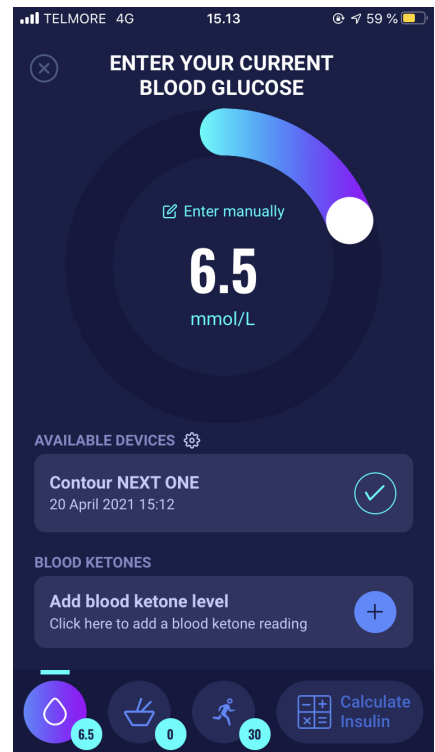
TELMORE 4G 15.13 59 %

ENTER YOUR CURRENT BLOOD GLUCOSE

Enter manually

6.5

mmol/L

AVAILABLE DEVICES

Contour NEXT ONE
20 April 2021 15:12

BLOOD KETONES

Add blood ketone level
Click here to add a blood ketone reading

6.5

0

30

Calculate Insulin